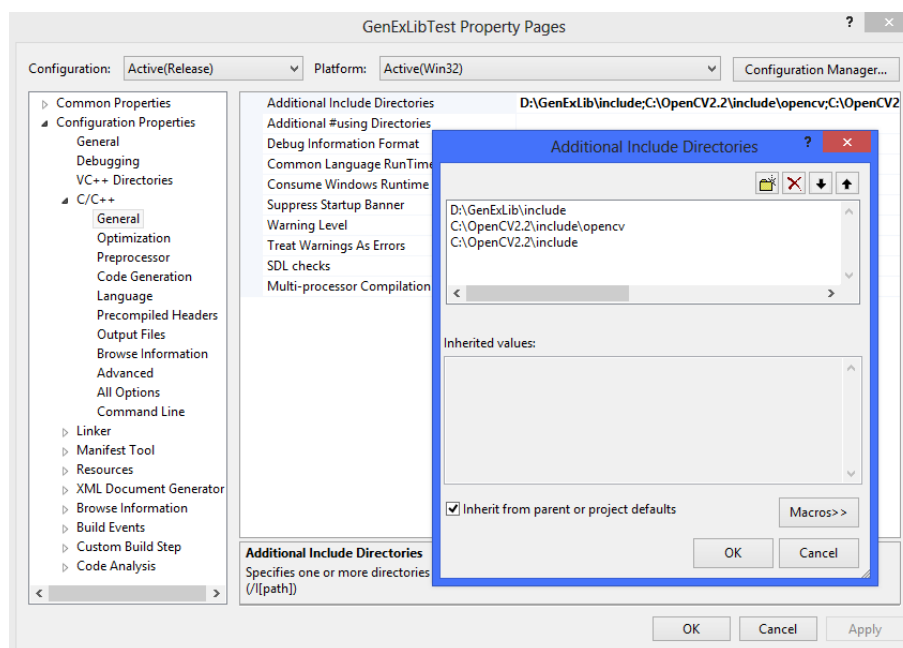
GenExLibTest Property Pages

?

Configuration: Active(Release)

Platform: Active(Win32)

Configuration Manager...

Common Properties
Configuration Properties
General
Debugging
VC++ Directories
C/C++
General
Optimization
Preprocessor
Code Generation
Language
Precompiled Headers
Output Files
Browse Information
Advanced
All Options
Command Line
Linker
Manifest Tool
Resources
XML Document Generator
Browse Information
Build Events
Custom Build Step
Code Analysis

Additional Include Directories | D:\GenExLib\include;C:\OpenCV2.2\include\opencv;C:\OpenCV2
Additional #using Directories
Debug Information Format
Common Language RunTime
Consume Windows Runtime
Suppress Startup Banner
Warning Level
Treat Warnings As Errors
SDL checks
Multi-processor Compilation

Additional Include Directories
Specifies one or more directories
(/I[path])

Additional Include Directories

?

D:\GenExLib\include
C:\OpenCV2.2\include\opencv
C:\OpenCV2.2\include

Inherited values:

Inherit from parent or project defaults

Macros>>

OK
Cancel

OK
Cancel
Apply